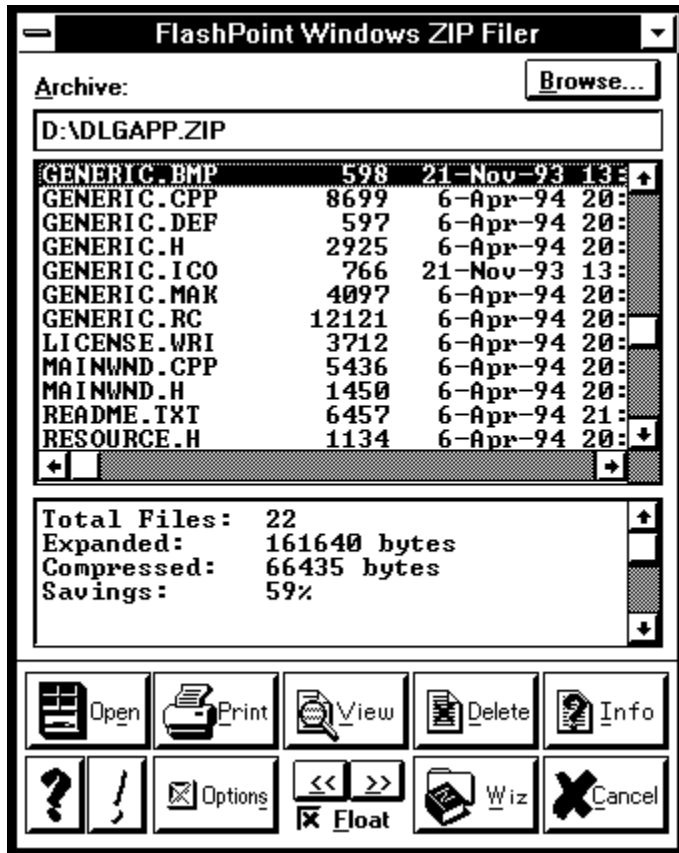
FlashPoint Windows ZIP Filer

Archive:

Browse...

D:\DLGAPP.ZIP

| | | | |
|---|---|---|---|
| GENERIC.BMP | 598 | 21-Nov-93 | 13: |
| GENERIC.CPP | 8699 | 6-Apr-94 | 20: |
| GENERIC.DEF | 597 | 6-Apr-94 | 20: |
| GENERIC.H | 2925 | 6-Apr-94 | 20: |
| GENERIC.ICO | 766 | 21-Nov-93 | 13: |
| GENERIC.MAK | 4097 | 6-Apr-94 | 20: |
| GENERIC.RC | 12121 | 6-Apr-94 | 20: |
| LICENSE.WRI | 3712 | 6-Apr-94 | 20: |
| MAINWND.CPP | 5436 | 6-Apr-94 | 20: |
| MAINWND.H | 1450 | 6-Apr-94 | 20: |
| README.TXT | 6457 | 6-Apr-94 | 21: |
| RESOURCE.H | 1134 | 6-Apr-94 | 20: |

Total Files: 22
Expanded: 161640 bytes
Compressed: 66435 bytes
Savings: 59%

Open Print View Delete Info

? ! Options << >> Float Wiz Cancel